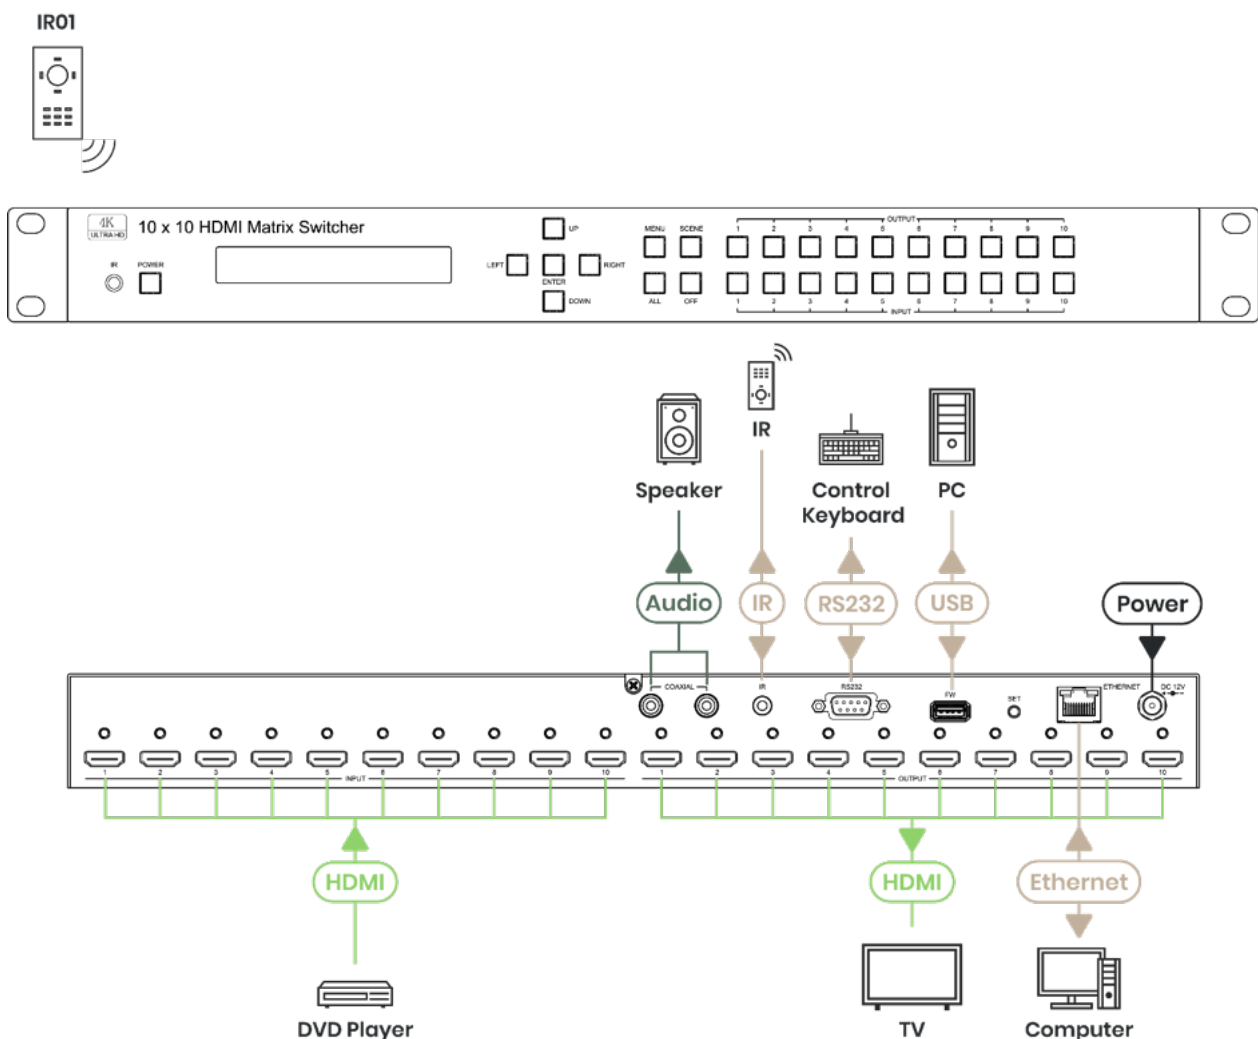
IR01

4K ULTRA HD 10 x 10 HDMI Matrix Switcher

IR POWER

UP
LEFT ENTER RIGHT
DOWN

MENU SCENE
ALL OFF

OUTPUT
1 2 3 4 5 6 7 8 9 10
1 2 3 4 5 6 7 8 9 10
INPUT

IR

Speaker

Control Keyboard

PC

Audio IR RS232 USB Power

COAXIAL IR RS232 FW SET ETHERNET DC 12V

1 2 3 4 5 6 7 8 9 10
INPUT
1 2 3 4 5 6 7 8 9 10
OUTPUT

HDMI HDMI Ethernet

DVD Player TV Computer